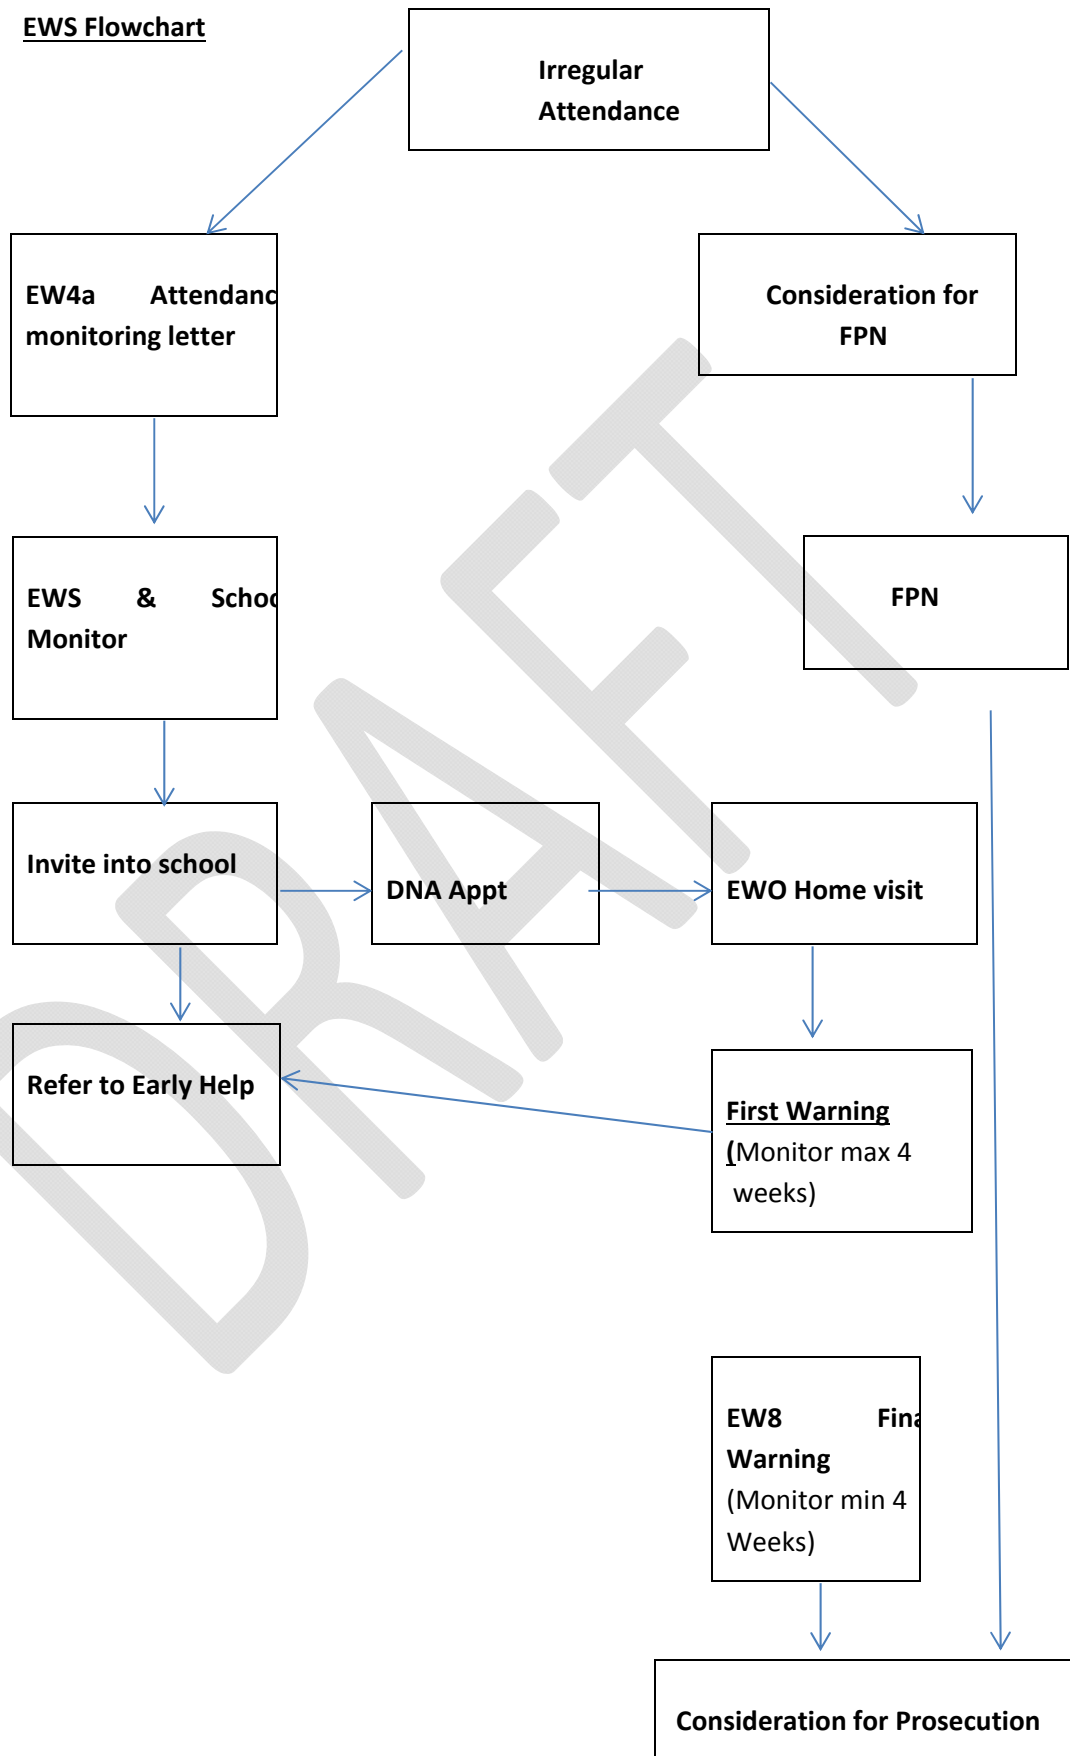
EWS Flowchart

Irregular Attendance

EW4a Attendanc monitoring letter

Consideration for FPN

EWS & Schoo Monitor

FPN

Invite into school

DNA Appt

EWO Home visit

Refer to Early Help

First Warning (Monitor max 4 weeks)

EW8 Fina Warning (Monitor min 4 Weeks)

Consideration for Prosecution

DRAFT